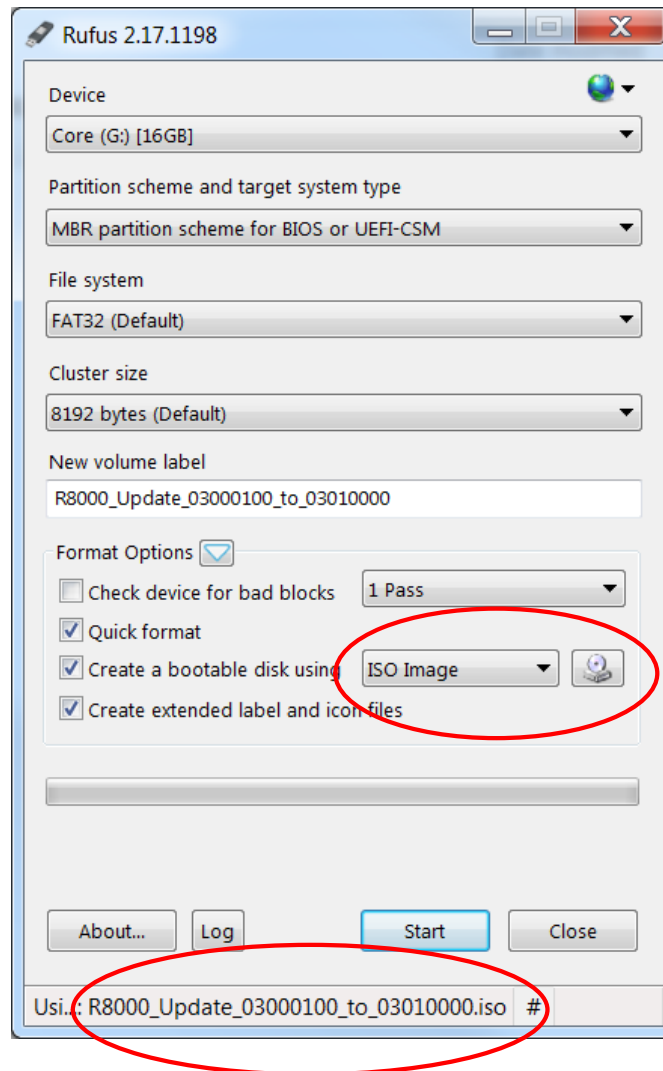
Rufus 2.17.1198

Device
Core (G:) [16GB]

Partition scheme and target system type
MBR partition scheme for BIOS or UEFI-CSM

File system
FAT32 (Default)

Cluster size
8192 bytes (Default)

New volume label
R8000_Update_03000100_to_03010000

Format Options
Check device for bad blocks
1 Pass
Quick format
Create a bootable disk using
ISO Image
Create extended label and icon files

About...
Log
Start
Close

Usi...: R8000_Update_03000100_to_03010000.iso
#